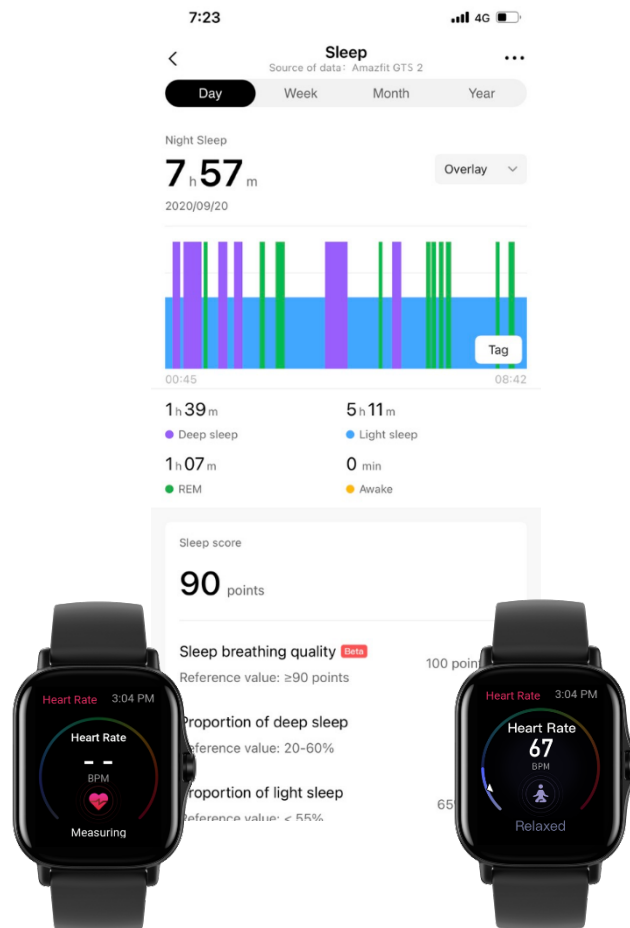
7:23

4G

Sleep

Source of data: Amazfit GTS 2

Day

Week

Month

Year

Night Sleep

7 h 57 m

2020/09/20

Overlay

Tag

00:45

08:42

1 h 39 m

Deep sleep

5 h 11 m

Light sleep

1 h 07 m

REM

0 min

Awake

Sleep score

90 points

Sleep breathing quality Beta

Reference value: ≥90 points

100 poin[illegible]

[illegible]roportion of deep sleep

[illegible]eference value: 20-60%

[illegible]roportion of light sleep

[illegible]eference value: < 55%

65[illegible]

Heart Rate

3:04 PM

Heart Rate

- -

BPM

Measuring

Heart Rate

3:04 PM

Heart Rate

67

BPM

Relaxed